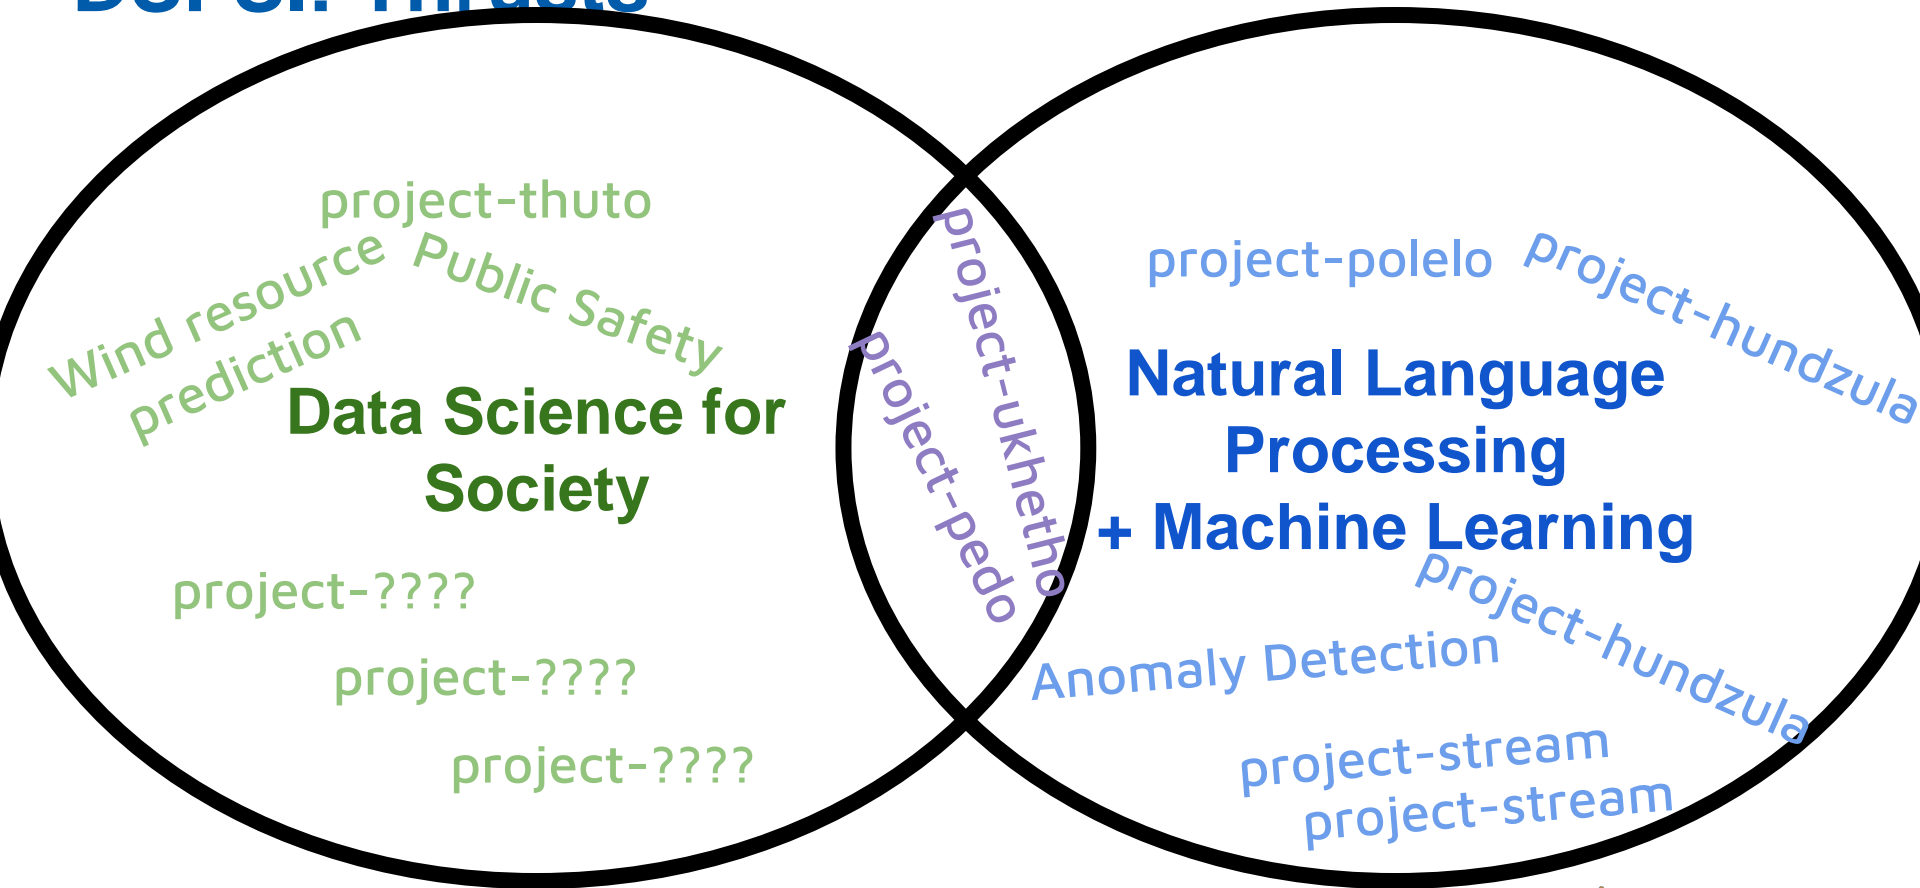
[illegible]

project-thuto

Wind resource prediction

Public Safety

Data Science for Society

project-????

project-????

project-????

project-ukhetho

project-pedo

project-polelo

project-hundzula

Natural Language Processing + Machine Learning

project-hundzula

Anomaly Detection

project-stream

project-stream